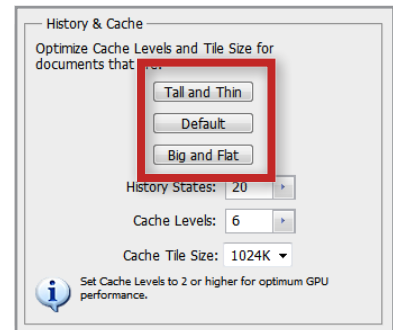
History & Cache

Optimize Cache Levels and Tile Size for documents that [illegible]:

Tall and Thin

Default

Big and Flat

History States: 20

Cache Levels: 6

Cache Tile Size: 1024K

Set Cache Levels to 2 or higher for optimum GPU performance.